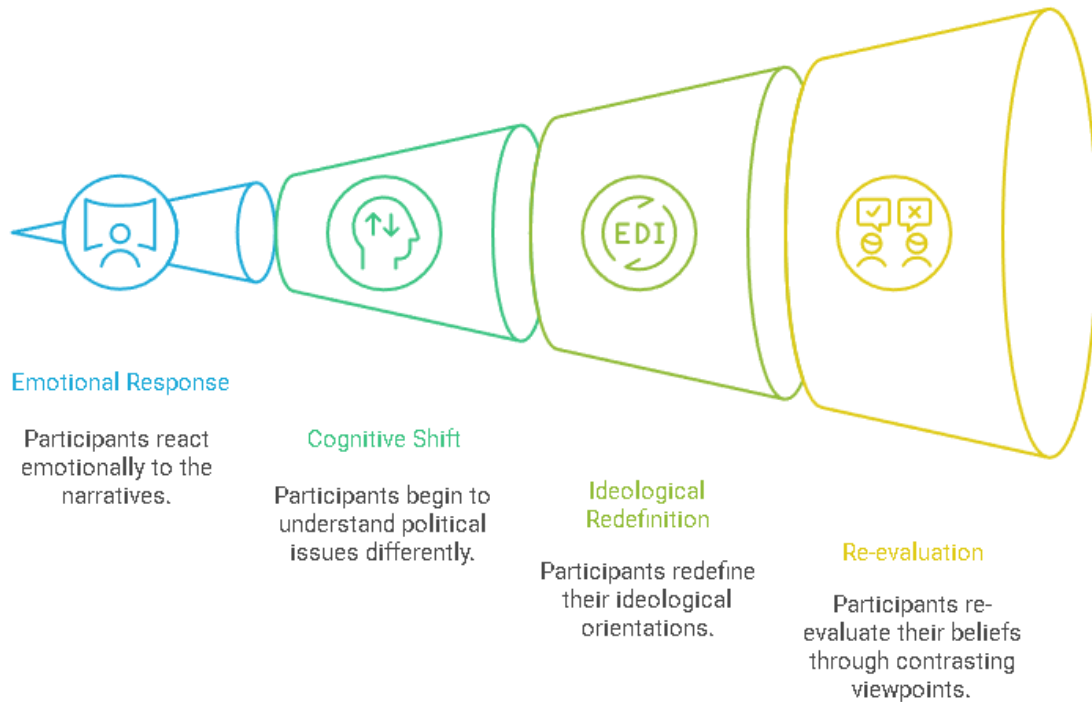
EDI

Emotional Response

Participants react emotionally to the narratives.

Cognitive Shift

Participants begin to understand political issues differently.

Ideological Redefinition

Participants redefine their ideological orientations.

Re-evaluation

Participants re-evaluate their beliefs through contrasting viewpoints.